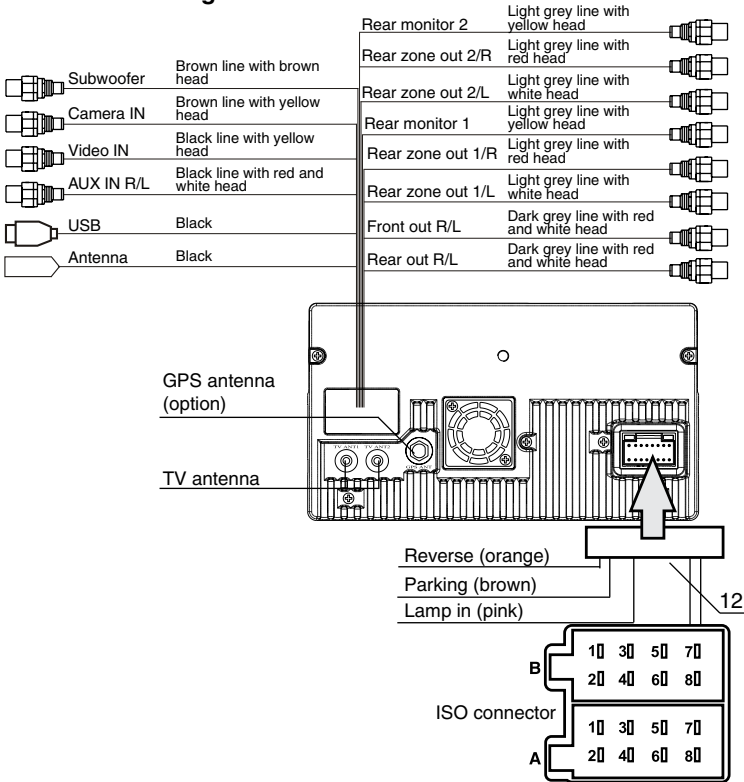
Subwoofer
Brown line with brown head
Camera IN
Brown line with yellow head
Video IN
Black line with yellow head
AUX IN R/L
Black line with red and white head
USB
Black
Antenna
Black

Rear monitor 2
Light grey line with yellow head
Rear zone out 2/R
Light grey line with red head
Rear zone out 2/L
Light grey line with white head
Rear monitor 1
Light grey line with yellow head
Rear zone out 1/R
Light grey line with red head
Rear zone out 1/L
Light grey line with white head
Front out R/L
Dark grey line with red and white head
Rear out R/L
Dark grey line with red and white head

GPS antenna (option)
TV antenna
TV ANT1
TV ANT2
GPS ANT

Reverse (orange)
Parking (brown)
Lamp in (pink)
12

B
1 3 5 7
2 4 6 8
ISO connector
A
1 3 5 7
2 4 6 8